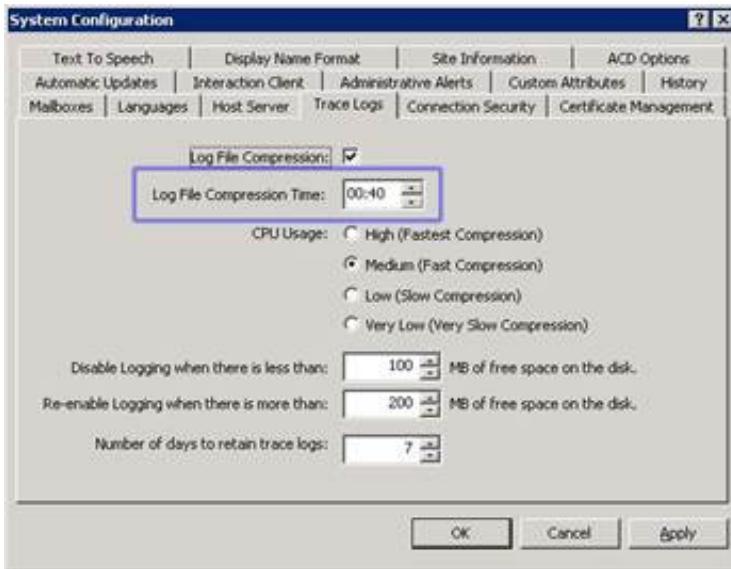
System Configuration

?

Text To Speech | Display Name Format | Site Information | ACD Options
Automatic Updates | Interaction Client | Administrative Alerts | Custom Attributes | History
Mailboxes | Languages | Host Server | Trace Logs | Connection Security | Certificate Management

Log File Compression: ☑

Log File Compression Time: 00:40

CPU Usage:
High (Fastest Compression)
Medium (Fast Compression)
Low (Slow Compression)
Very Low (Very Slow Compression)

Disable Logging when there is less than: 100 MB of free space on the disk.

Re-enable Logging when there is more than: 200 MB of free space on the disk.

Number of days to retain trace logs: 7

OK | Cancel | Apply